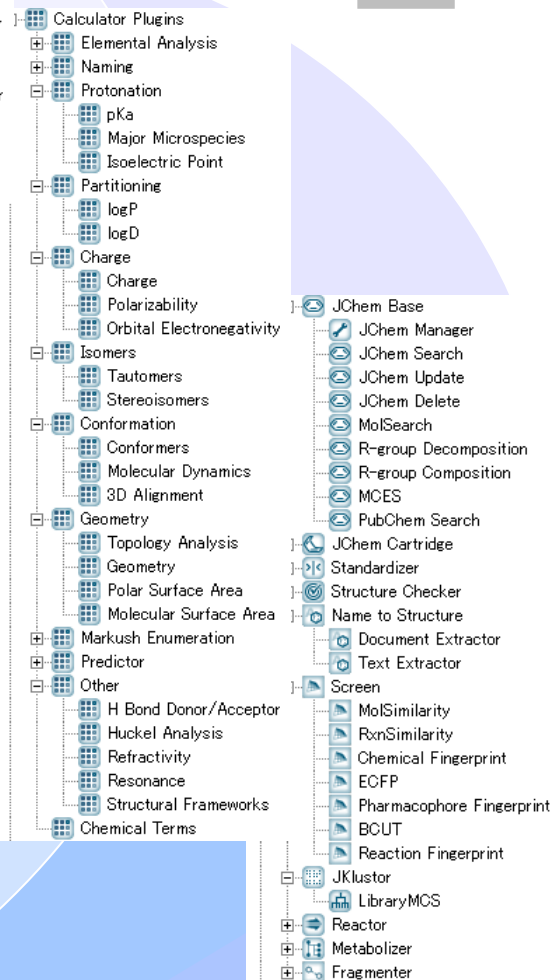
Calculator Plugins
Elemental Analysis
Naming
Protonation
pKa
Major Microspecies
Isoelectric Point
Partitioning
logP
logD
Charge
Charge
Polarizability
Orbital Electronegativity
Isomers
Tautomers
Stereoisomers
Conformation
Conformers
Molecular Dynamics
3D Alignment
Geometry
Topology Analysis
Geometry
Polar Surface Area
Molecular Surface Area
Markush Enumeration
Predictor
Other
H Bond Donor/Acceptor
Huckel Analysis
Refractivity
Resonance
Structural Frameworks
Chemical Terms

JChem Base
JChem Manager
JChem Search
JChem Update
JChem Delete
MolSearch
R-group Decomposition
R-group Composition
MCES
PubChem Search
JChem Cartridge
Standardizer
Structure Checker
Name to Structure
Document Extractor
Text Extractor
Screen
MolSimilarity
RxnSimilarity
Chemical Fingerprint
ECFP
Pharmacophore Fingerprint
BCUT
Reaction Fingerprint
JKlustor
LibraryMCS
Reactor
Metabolizer
Fragmenter